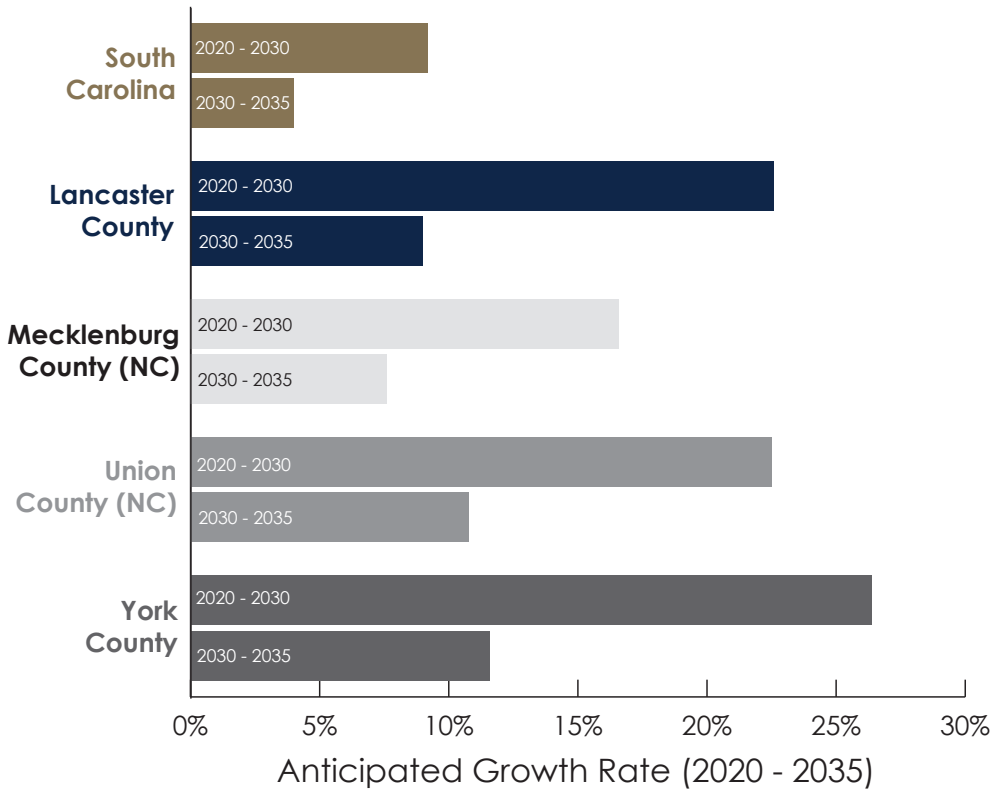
South Carolina
2020 - 2030
2030 - 2035

Lancaster County
2020 - 2030
2030 - 2035

Mecklenburg County (NC)
2020 - 2030
2030 - 2035

Union County (NC)
2020 - 2030
2030 - 2035

York County
2020 - 2030
2030 - 2035

0% 5% 10% 15% 20% 25% 30%

Anticipated Growth Rate (2020 - 2035)